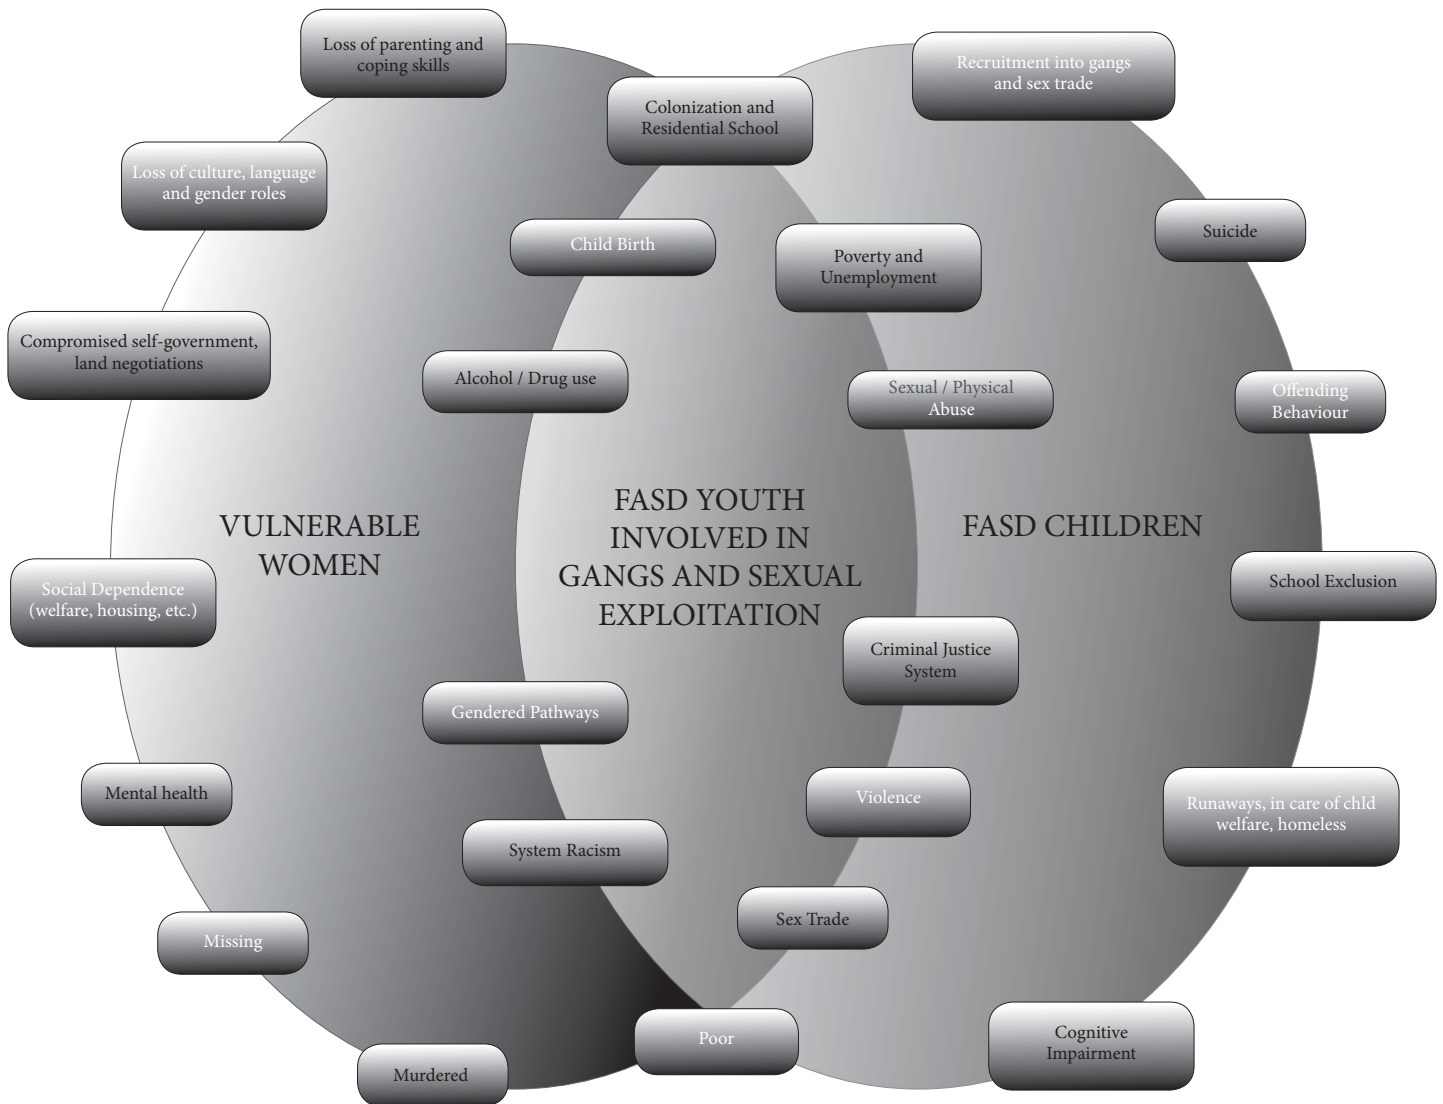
Loss of parenting and coping skills

Colonization and Residential School

Recruitment into gangs and sex trade

Loss of culture, language and gender roles

Child Birth

Poverty and Unemployment

Suicide

Compromised self-government, land negotiations

Alcohol / Drug use

Sexual / Physical Abuse

Offending Behaviour

VULNERABLE WOMEN

FASD YOUTH INVOLVED IN GANGS AND SEXUAL EXPLOITATION

FASD CHILDREN

Social Dependence (welfare, housing, etc.)

School Exclusion

Criminal Justice System

Gendered Pathways

Mental health

Violence

Runaways, in care of chld welfare, homeless

System Racism

Sex Trade

Missing

Poor

Cognitive Impairment

Murdered